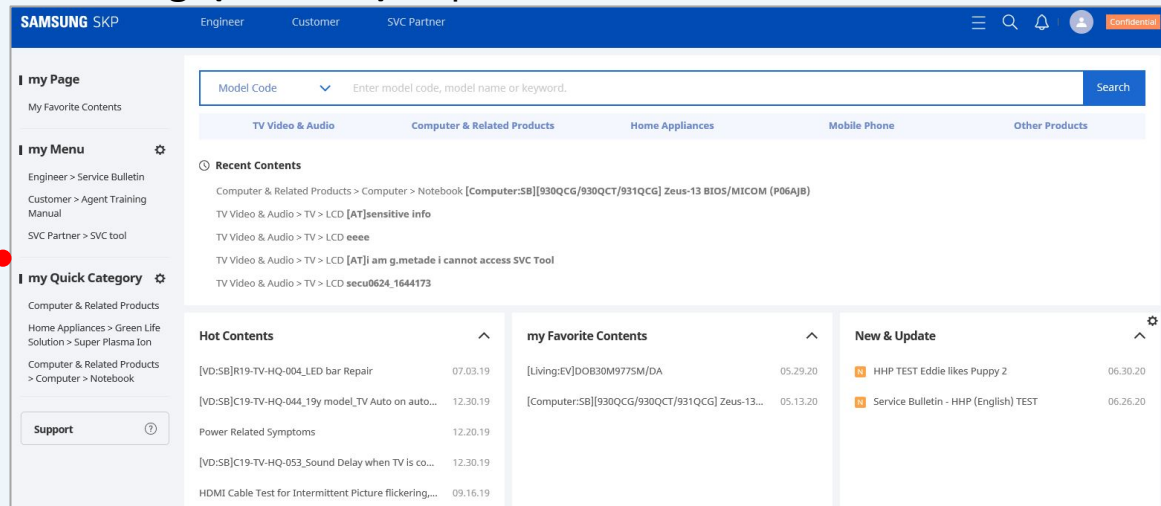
SAMSUNG SKP Engineer Customer SVC Partner Confidential

my Page
My Favorite Contents

my Menu
Engineer > Service Bulletin
Customer > Agent Training Manual
SVC Partner > SVC tool

my Quick Category
Computer & Related Products
Home Appliances > Green Life Solution > Super Plasma Ion
Computer & Related Products > Computer > Notebook

Support

Model Code Enter model code, model name or keyword. Search

TV Video & Audio Computer & Related Products Home Appliances Mobile Phone Other Products

Recent Contents
Computer & Related Products > Computer > Notebook [Computer:SB][930QCG/930QCT/931QCG] Zeus-13 BIOS/MICOM (P06AJB)
TV Video & Audio > TV > LCD [AT]sensitive info
TV Video & Audio > TV > LCD eeee
TV Video & Audio > TV > LCD [AT]i am g.metade i cannot access SVC Tool
TV Video & Audio > TV > LCD secu0624_1644173

Hot Contents
[VD:SB]R19-TV-HQ-004_LED bar Repair 07.03.19
[VD:SB]C19-TV-HQ-044_19y model_TV Auto on auto... 12.30.19
Power Related Symptoms 12.20.19
[VD:SB]C19-TV-HQ-053_Sound Delay when TV is co... 12.30.19
HDMI Cable Test for Intermittent Picture flickering,... 09.16.19

my Favorite Contents
[Living:EV]DOB30M977SM/DA 05.29.20
[Computer:SB][930QCG/930QCT/931QCG] Zeus-13... 05.13.20

New & Update
N HHP TEST Eddie likes Puppy 2 06.30.20
N Service Bulletin - HHP (English) TEST 06.26.20